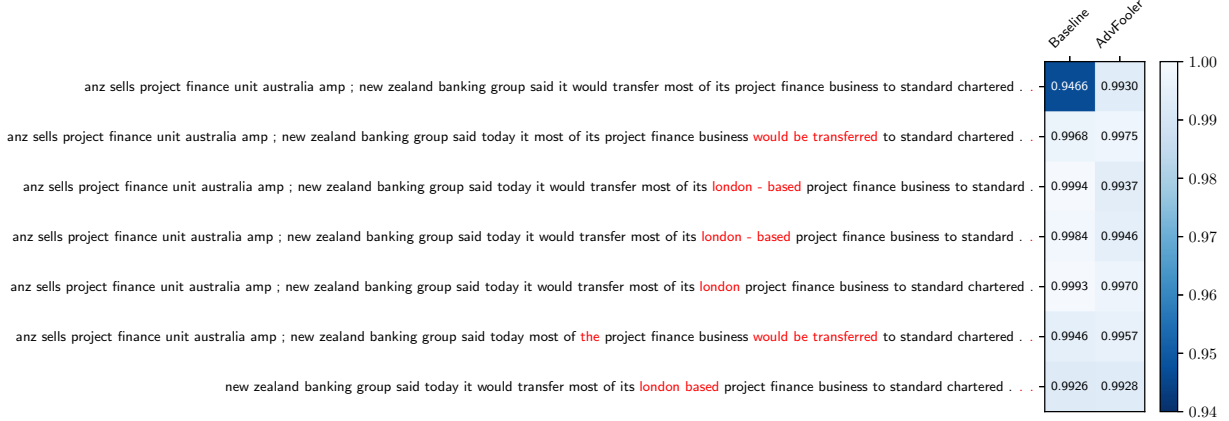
Baseline AdvFooler

| | Baseline | AdvFooler |
|---|---|---|
| anz sells project finance unit australia amp ; new zealand banking group said it would transfer most of its project finance business to standard chartered . . | 0.9466 | 0.9930 |
| anz sells project finance unit australia amp ; new zealand banking group said today it most of its project finance business would be transferred to standard chartered . . | 0.9968 | 0.9975 |
| anz sells project finance unit australia amp ; new zealand banking group said today it would transfer most of its london - based project finance business to standard . | 0.9994 | 0.9937 |
| anz sells project finance unit australia amp ; new zealand banking group said today it would transfer most of its london - based project finance business to standard . . | 0.9984 | 0.9946 |
| anz sells project finance unit australia amp ; new zealand banking group said today it would transfer most of its london project finance business to standard chartered . | 0.9993 | 0.9970 |
| anz sells project finance unit australia amp ; new zealand banking group said today most of the project finance business would be transferred to standard chartered . . | 0.9946 | 0.9957 |
| new zealand banking group said today it would transfer most of its london based project finance business to standard chartered . . . | 0.9926 | 0.9928 |

1.00
0.99
0.98
0.97
0.96
0.95
0.94